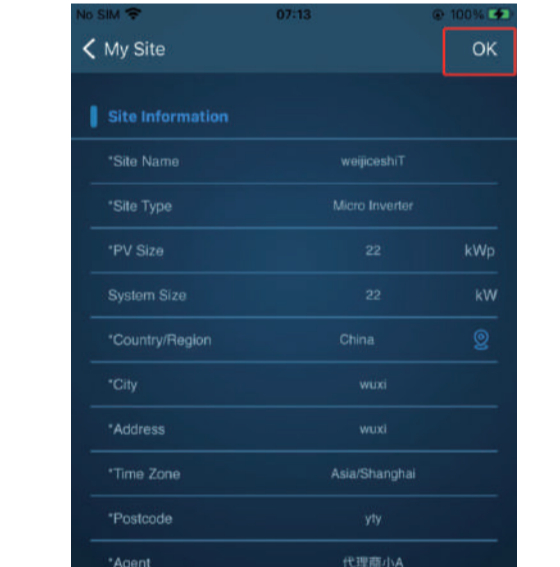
No SIM 07:13 100%

My Site OK

Site Information

| | | |
|---|---|---|
| *Site Name | weijiceshiT | |
| *Site Type | Micro Inverter | |
| *PV Size | 22 | kWp |
| System Size | 22 | kW |
| *Country/Region | China | |
| *City | wuxi | |
| *Address | wuxi | |
| *Time Zone | Asia/Shanghai | |
| *Postcode | yty | |
| *Agent | 代理商小A | |